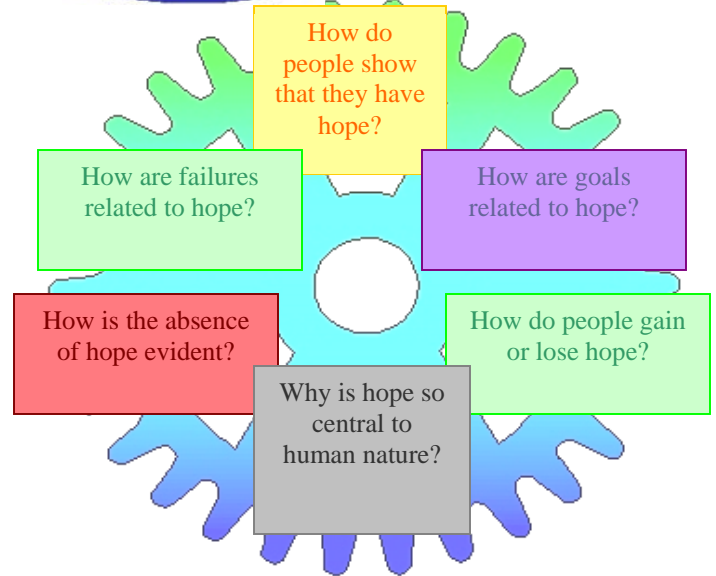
How do people show that they have hope?

How are failures related to hope?

How are goals related to hope?

How is the absence of hope evident?

How do people gain or lose hope?

Why is hope so central to human nature?